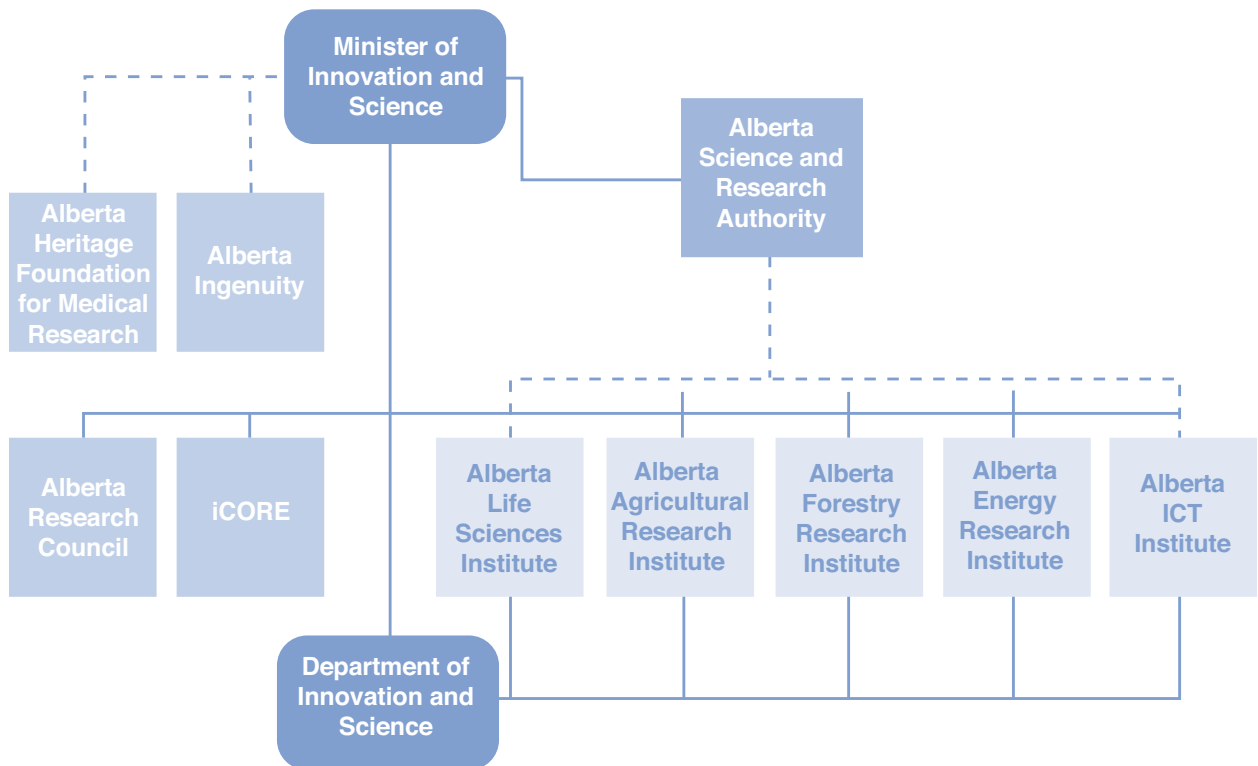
Minister of Innovation and Science

Alberta Science and Research Authority

Alberta Heritage Foundation for Medical Research

Alberta Ingenuity

Alberta Research Council

iCORE

Alberta Life Sciences Institute

Alberta Agricultural Research Institute

Alberta Forestry Research Institute

Alberta Energy Research Institute

Alberta ICT Institute

Department of Innovation and Science